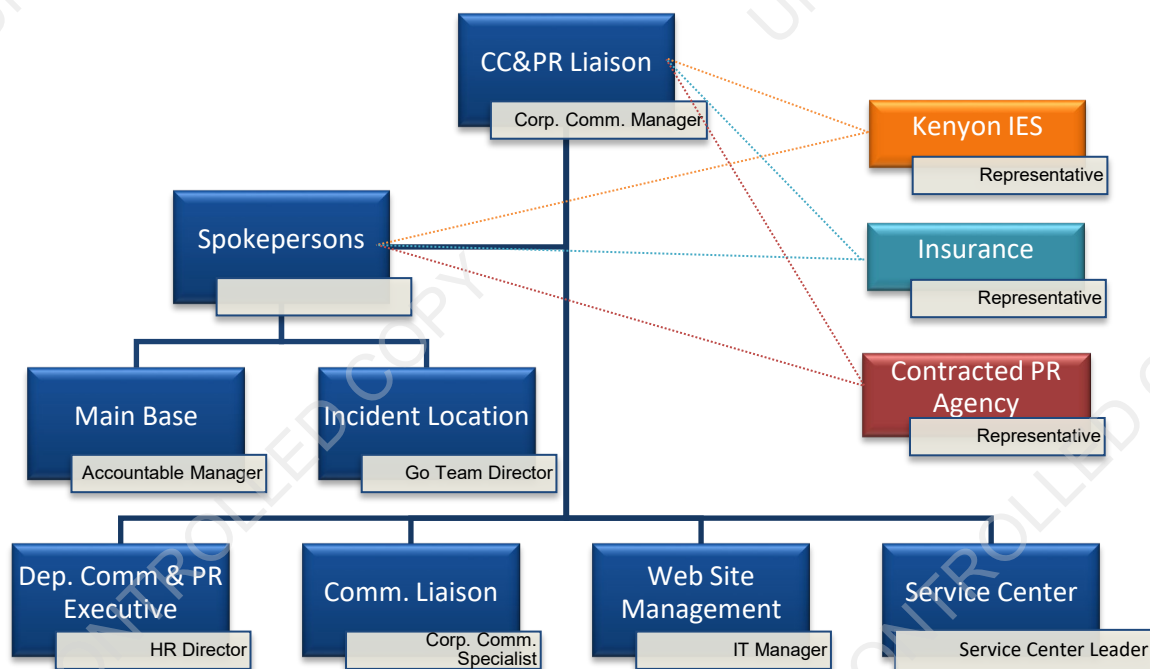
CC&PR Liaison
Corp. Comm. Manager

Kenyon IES
Representative

Spokepersons

Insurance
Representative

Contracted PR Agency
Representative

Main Base
Accountable Manager

Incident Location
Go Team Director

Dep. Comm & PR Executive
HR Director

Comm. Liaison
Corp. Comm. Specialist

Web Site Management
IT Manager

Service Center
Service Center Leader

UNCONTROLLED COPY